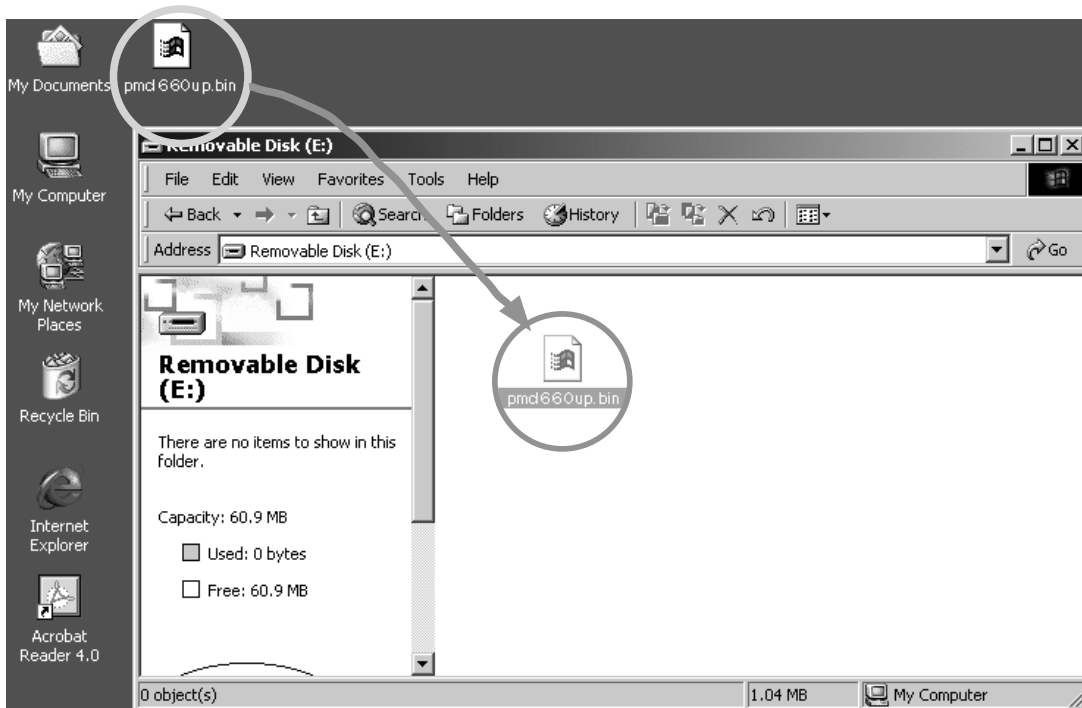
My Documents

pmd660up.bin

My Computer

My Network Places

Recycle Bin

Internet Explorer

Acrobat Reader 4.0

Removable Disk (E:)

File Edit View Favorites Tools Help

Back Search Folders History

Address Removable Disk (E:)

Go

Removable Disk (E:)

There are no items to show in this folder.

Capacity: 60.9 MB

Used: 0 bytes

Free: 60.9 MB

pmd660up.bin

0 object(s)

1.04 MB

My Computer